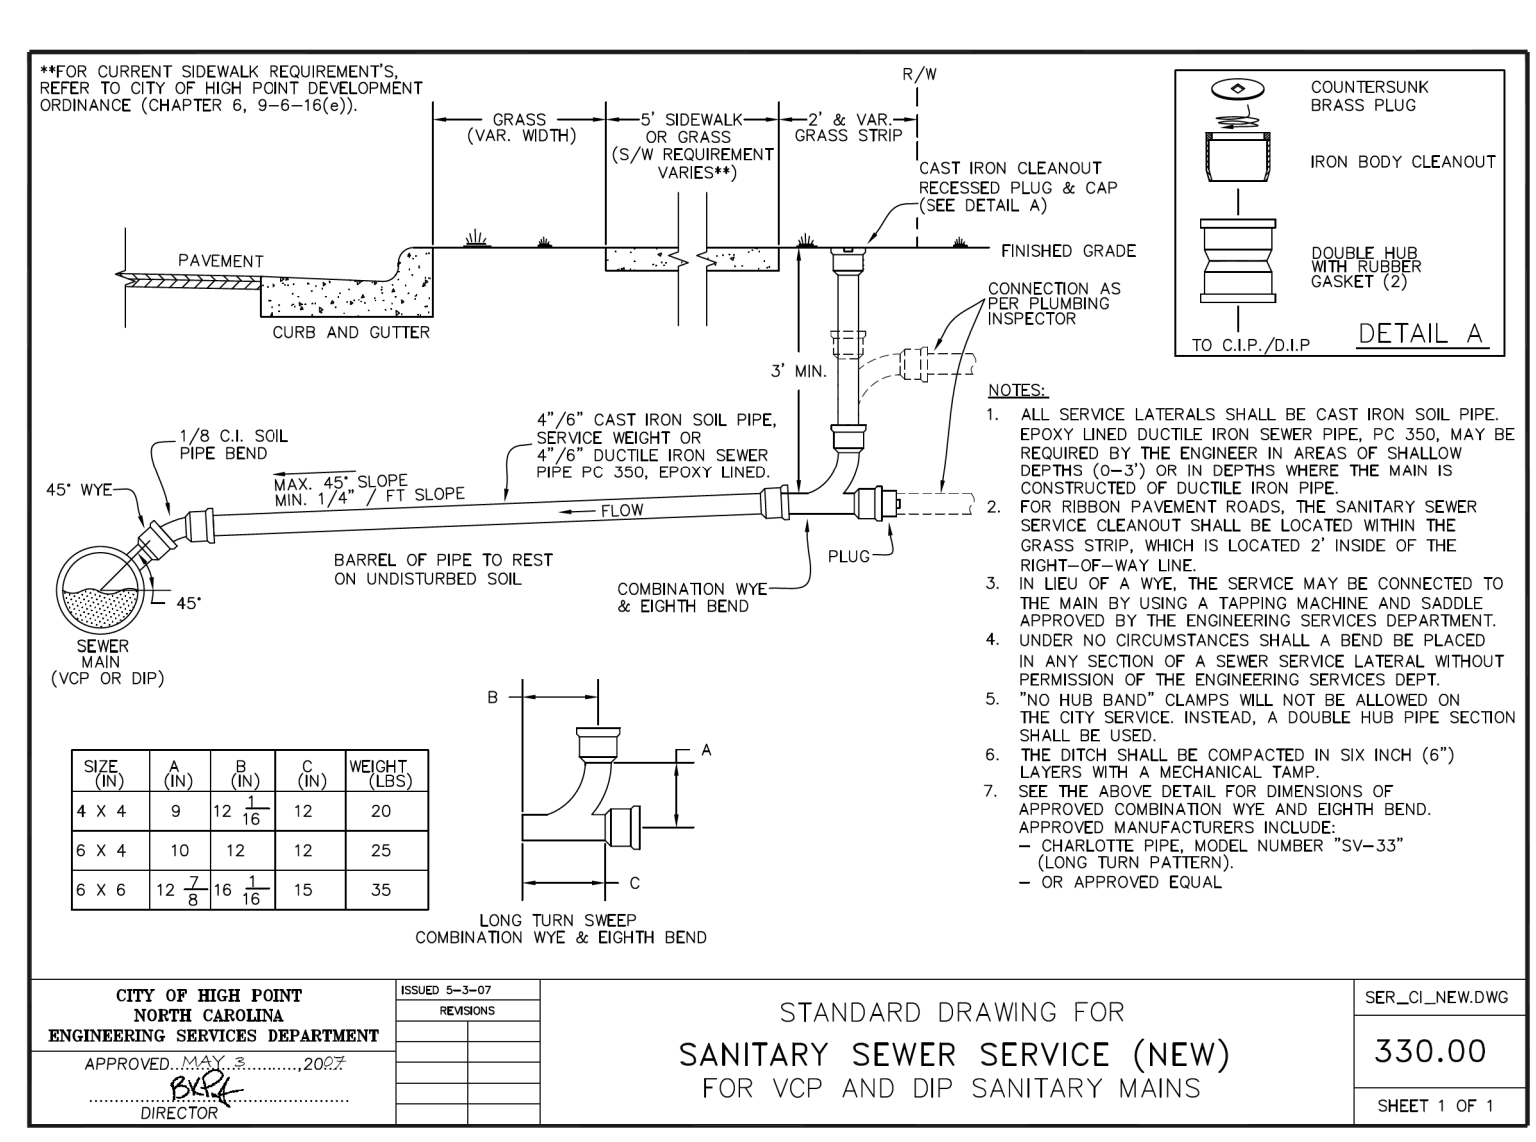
**FOR CURRENT SIDEWALK REQUIREMENT'S, REFER TO CITY OF HIGH POINT DEVELOPMENT ORDINANCE (CHAPTER 6, 9-6-16(e)).

R/W

GRASS (VAR. WIDTH)

5' SIDEWALK OR GRASS (S/W REQUIREMENT VARIES**)

2' & VAR. GRASS STRIP

CAST IRON CLEANOUT RECESSED PLUG & CAP (SEE DETAIL A)

FINISHED GRADE

PAVEMENT

CURB AND GUTTER

CONNECTION AS PER PLUMBING INSPECTOR

3' MIN.

COUNTERSUNK BRASS PLUG

IRON BODY CLEANOUT

DOUBLE HUB WITH RUBBER GASKET (2)

TO C.I.P./D.I.P

DETAIL A

NOTES:
1. ALL SERVICE LATERALS SHALL BE CAST IRON SOIL PIPE. EPOXY LINED DUCTILE IRON SEWER PIPE, PC 350, MAY BE REQUIRED BY THE ENGINEER IN AREAS OF SHALLOW DEPTHS (0-3') OR IN DEPTHS WHERE THE MAIN IS CONSTRUCTED OF DUCTILE IRON PIPE.
2. FOR RIBBON PAVEMENT ROADS, THE SANITARY SEWER SERVICE CLEANOUT SHALL BE LOCATED WITHIN THE GRASS STRIP, WHICH IS LOCATED 2' INSIDE OF THE RIGHT-OF-WAY LINE.
3. IN LIEU OF A WYE, THE SERVICE MAY BE CONNECTED TO THE MAIN BY USING A TAPPING MACHINE AND SADDLE APPROVED BY THE ENGINEERING SERVICES DEPARTMENT.
4. UNDER NO CIRCUMSTANCES SHALL A BEND BE PLACED IN ANY SECTION OF A SEWER SERVICE LATERAL WITHOUT PERMISSION OF THE ENGINEERING SERVICES DEPT.
5. "NO HUB BAND" CLAMPS WILL NOT BE ALLOWED ON THE CITY SERVICE. INSTEAD, A DOUBLE HUB PIPE SECTION SHALL BE USED.
6. THE DITCH SHALL BE COMPACTED IN SIX INCH (6") LAYERS WITH A MECHANICAL TAMP.
7. SEE THE ABOVE DETAIL FOR DIMENSIONS OF APPROVED COMBINATION WYE AND EIGHTH BEND. APPROVED MANUFACTURERS INCLUDE:
- CHARLOTTE PIPE, MODEL NUMBER "SV-33" (LONG TURN PATTERN).
- OR APPROVED EQUAL

1/8 C.I. SOIL PIPE BEND

45° WYE

4"/6" CAST IRON SOIL PIPE, SERVICE WEIGHT OR 4"/6" DUCTILE IRON SEWER PIPE PC 350, EPOXY LINED.

MAX. 45° SLOPE
MIN. 1/4" / FT SLOPE

FLOW

BARREL OF PIPE TO REST ON UNDISTURBED SOIL

PLUG

COMBINATION WYE & EIGHTH BEND

45°

SEWER MAIN (VCP OR DIP)

B

A

C

| SIZE (IN) | A (IN) | B (IN) | C (IN) | WEIGHT (LBS) |
|---|---|---|---|---|
| 4 X 4 | 9 | $12\frac{1}{16}$ | 12 | 20 |
| 6 X 4 | 10 | 12 | 12 | 25 |
| 6 X 6 | $12\frac{7}{8}$ | $16\frac{1}{16}$ | 15 | 35 |

LONG TURN SWEEP COMBINATION WYE & EIGHTH BEND

CITY OF HIGH POINT
NORTH CAROLINA
ENGINEERING SERVICES DEPARTMENT

APPROVED MAY 3 ,2007
BKR
DIRECTOR

ISSUED 5-3-07
REVISIONS

STANDARD DRAWING FOR
SANITARY SEWER SERVICE (NEW)
FOR VCP AND DIP SANITARY MAINS

SER_CI_NEW.DWG
330.00
SHEET 1 OF 1